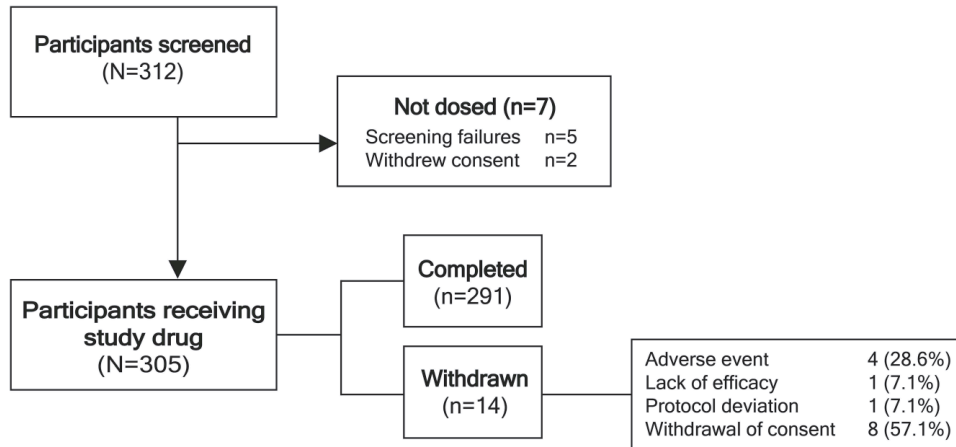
Participants screened
(N=312)

Not dosed (n=7)
Screening failures n=5
Withdrew consent n=2

Participants receiving study drug
(N=305)

Completed
(n=291)

Withdrawn
(n=14)

Adverse event 4 (28.6%)
Lack of efficacy 1 (7.1%)
Protocol deviation 1 (7.1%)
Withdrawal of consent 8 (57.1%)